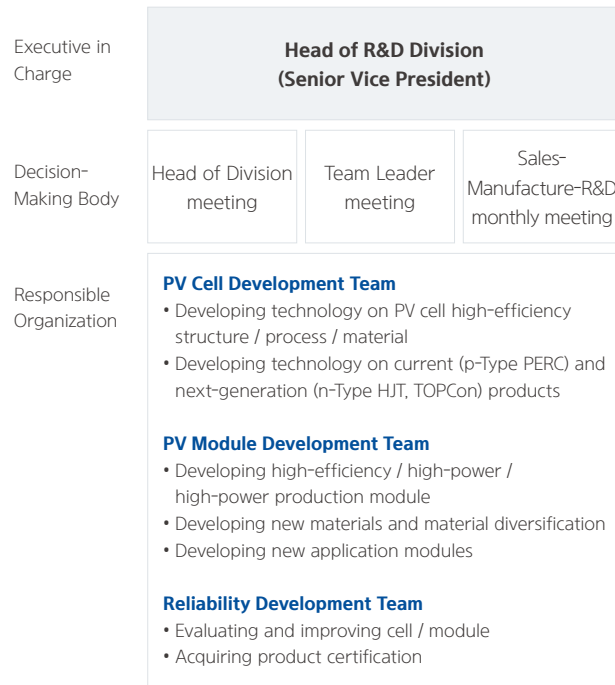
Executive in Charge

Head of R&D Division
(Senior Vice President)

Decision-Making Body

Head of Division meeting

Team Leader meeting

Sales-Manufacture-R&D monthly meeting

Responsible Organization

PV Cell Development Team
• Developing technology on PV cell high-efficiency structure / process / material
• Developing technology on current (p-Type PERC) and next-generation (n-Type HJT, TOPCon) products

PV Module Development Team
• Developing high-efficiency / high-power / high-power production module
• Developing new materials and material diversification
• Developing new application modules

Reliability Development Team
• Evaluating and improving cell / module
• Acquiring product certification